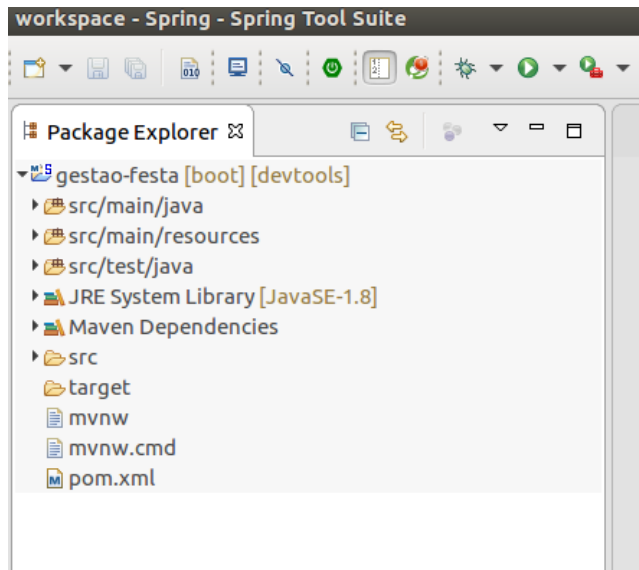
workspace - Spring - Spring Tool Suite

Package Explorer ☒

gestao-festa [boot] [devtools]
src/main/java
src/main/resources
src/test/java
JRE System Library [JavaSE-1.8]
Maven Dependencies
src
target
mvnw
mvnw.cmd
pom.xml